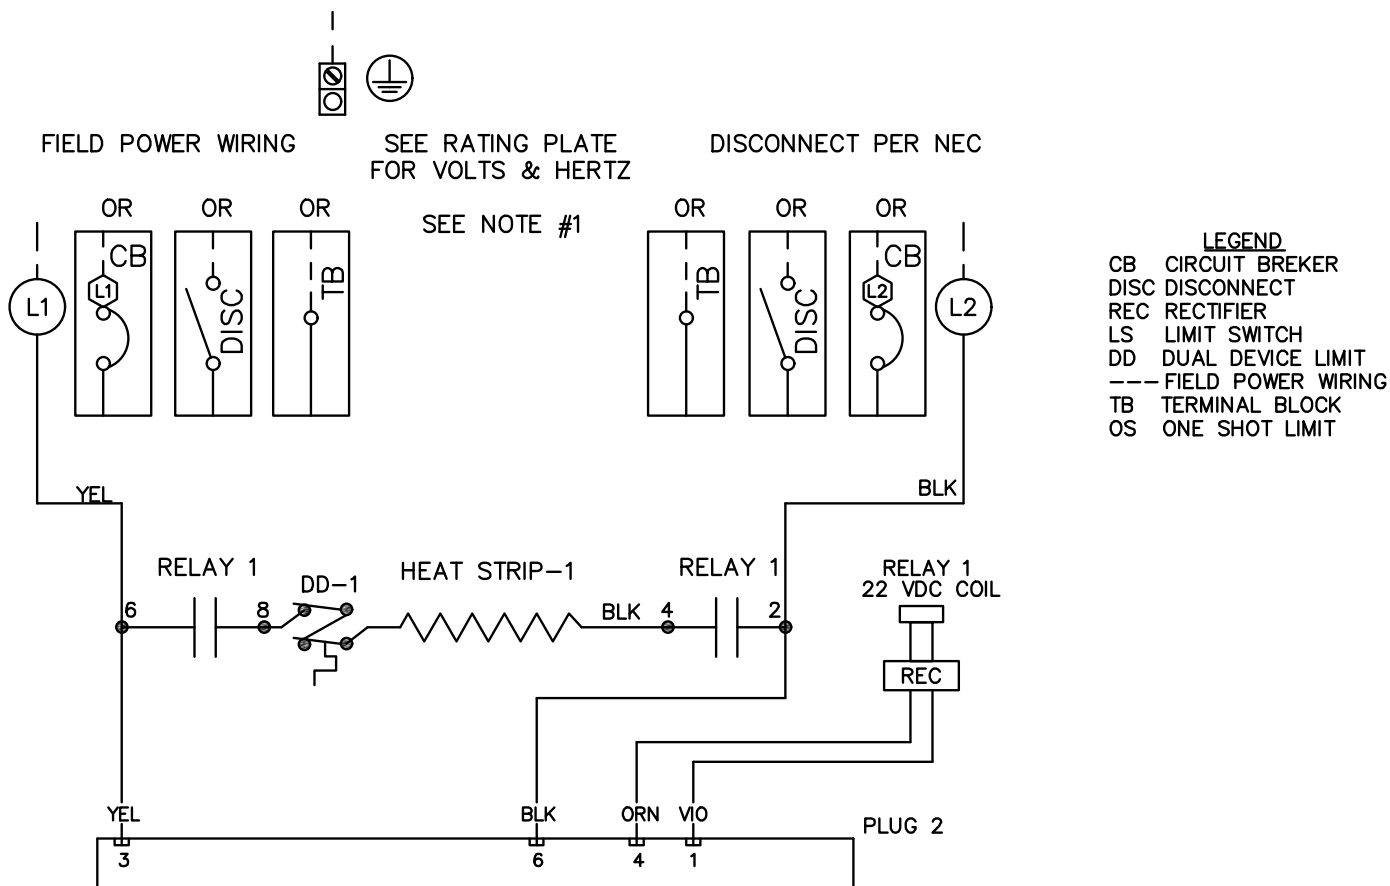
FIELD POWER WIRING

SEE RATING PLATE FOR VOLTS & HERTZ

DISCONNECT PER NEC

OR OR OR

SEE NOTE #1

OR OR OR

L1 CB L1 DISC TB

TB DISC CB L2 L2

LEGEND
CB CIRCUIT BREKER
DISC DISCONNECT
REC RECTIFIER
LS LIMIT SWITCH
DD DUAL DEVICE LIMIT
--- FIELD POWER WIRING
TB TERMINAL BLOCK
OS ONE SHOT LIMIT

YEL

BLK

RELAY 1

DD-1

HEAT STRIP-1

RELAY 1

RELAY 1
22 VDC COIL

6 8 BLK 4 2

REC

YEL BLK ORN VIO

PLUG 2

3 6 4 1